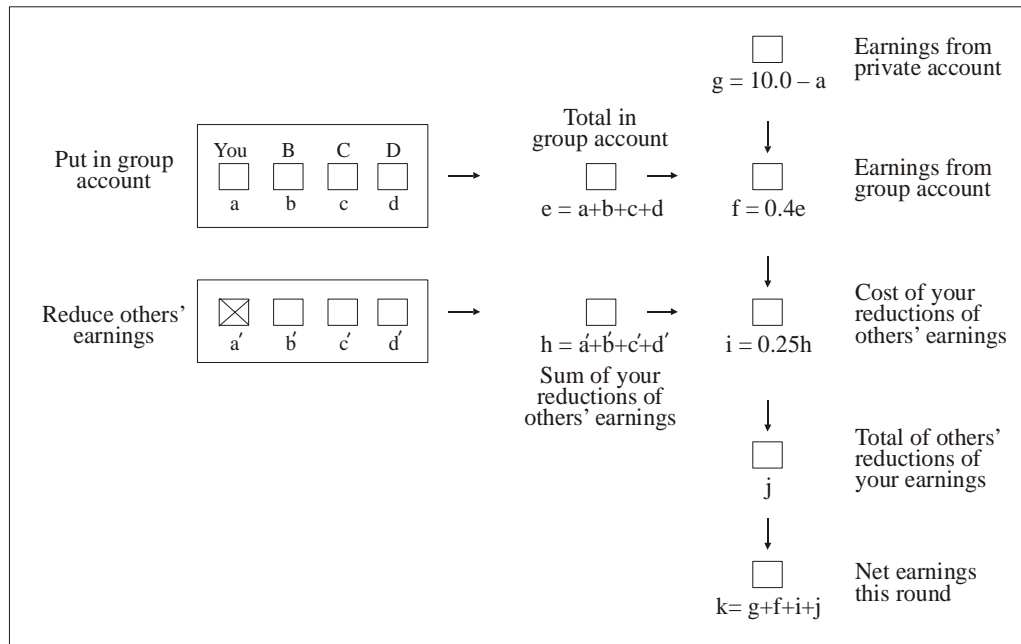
Put in group account

You B C D

a b c d

Total in group account

e = a+b+c+d

$g = 10.0 - a$

Earnings from private account

f = 0.4e

Earnings from group account

Reduce others' earnings

a′ b′ c′ d′

h = a′+b′+c′+d′

Sum of your reductions of others' earnings

i = 0.25h

Cost of your reductions of others' earnings

j

Total of others' reductions of your earnings

k= g+f+i+j

Net earnings this round